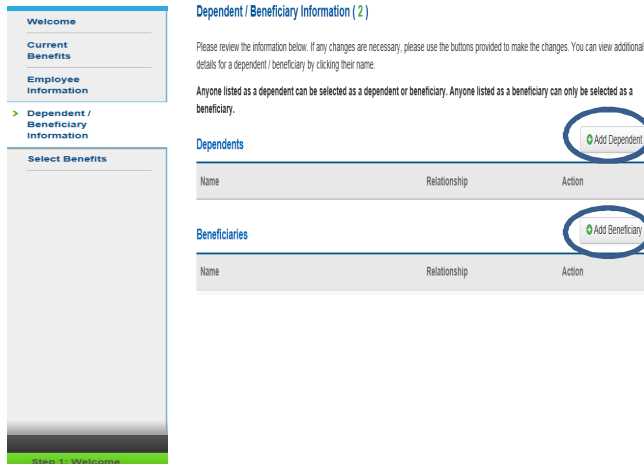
Welcome

Current Benefits

Employee Information

> Dependent / Beneficiary Information

Select Benefits

Step 1: Welcome

Dependent / Beneficiary Information ( 2 )

Please review the information below. If any changes are necessary, please use the buttons provided to make the changes. You can view additional details for a dependent / beneficiary by clicking their name.

Anyone listed as a dependent can be selected as a dependent or beneficiary. Anyone listed as a beneficiary can only be selected as a beneficiary.

Dependents

Add Dependent

| Name | Relationship | Action |
|---|---|---|

Beneficiaries

Add Beneficiary

| Name | Relationship | Action |
|---|---|---|